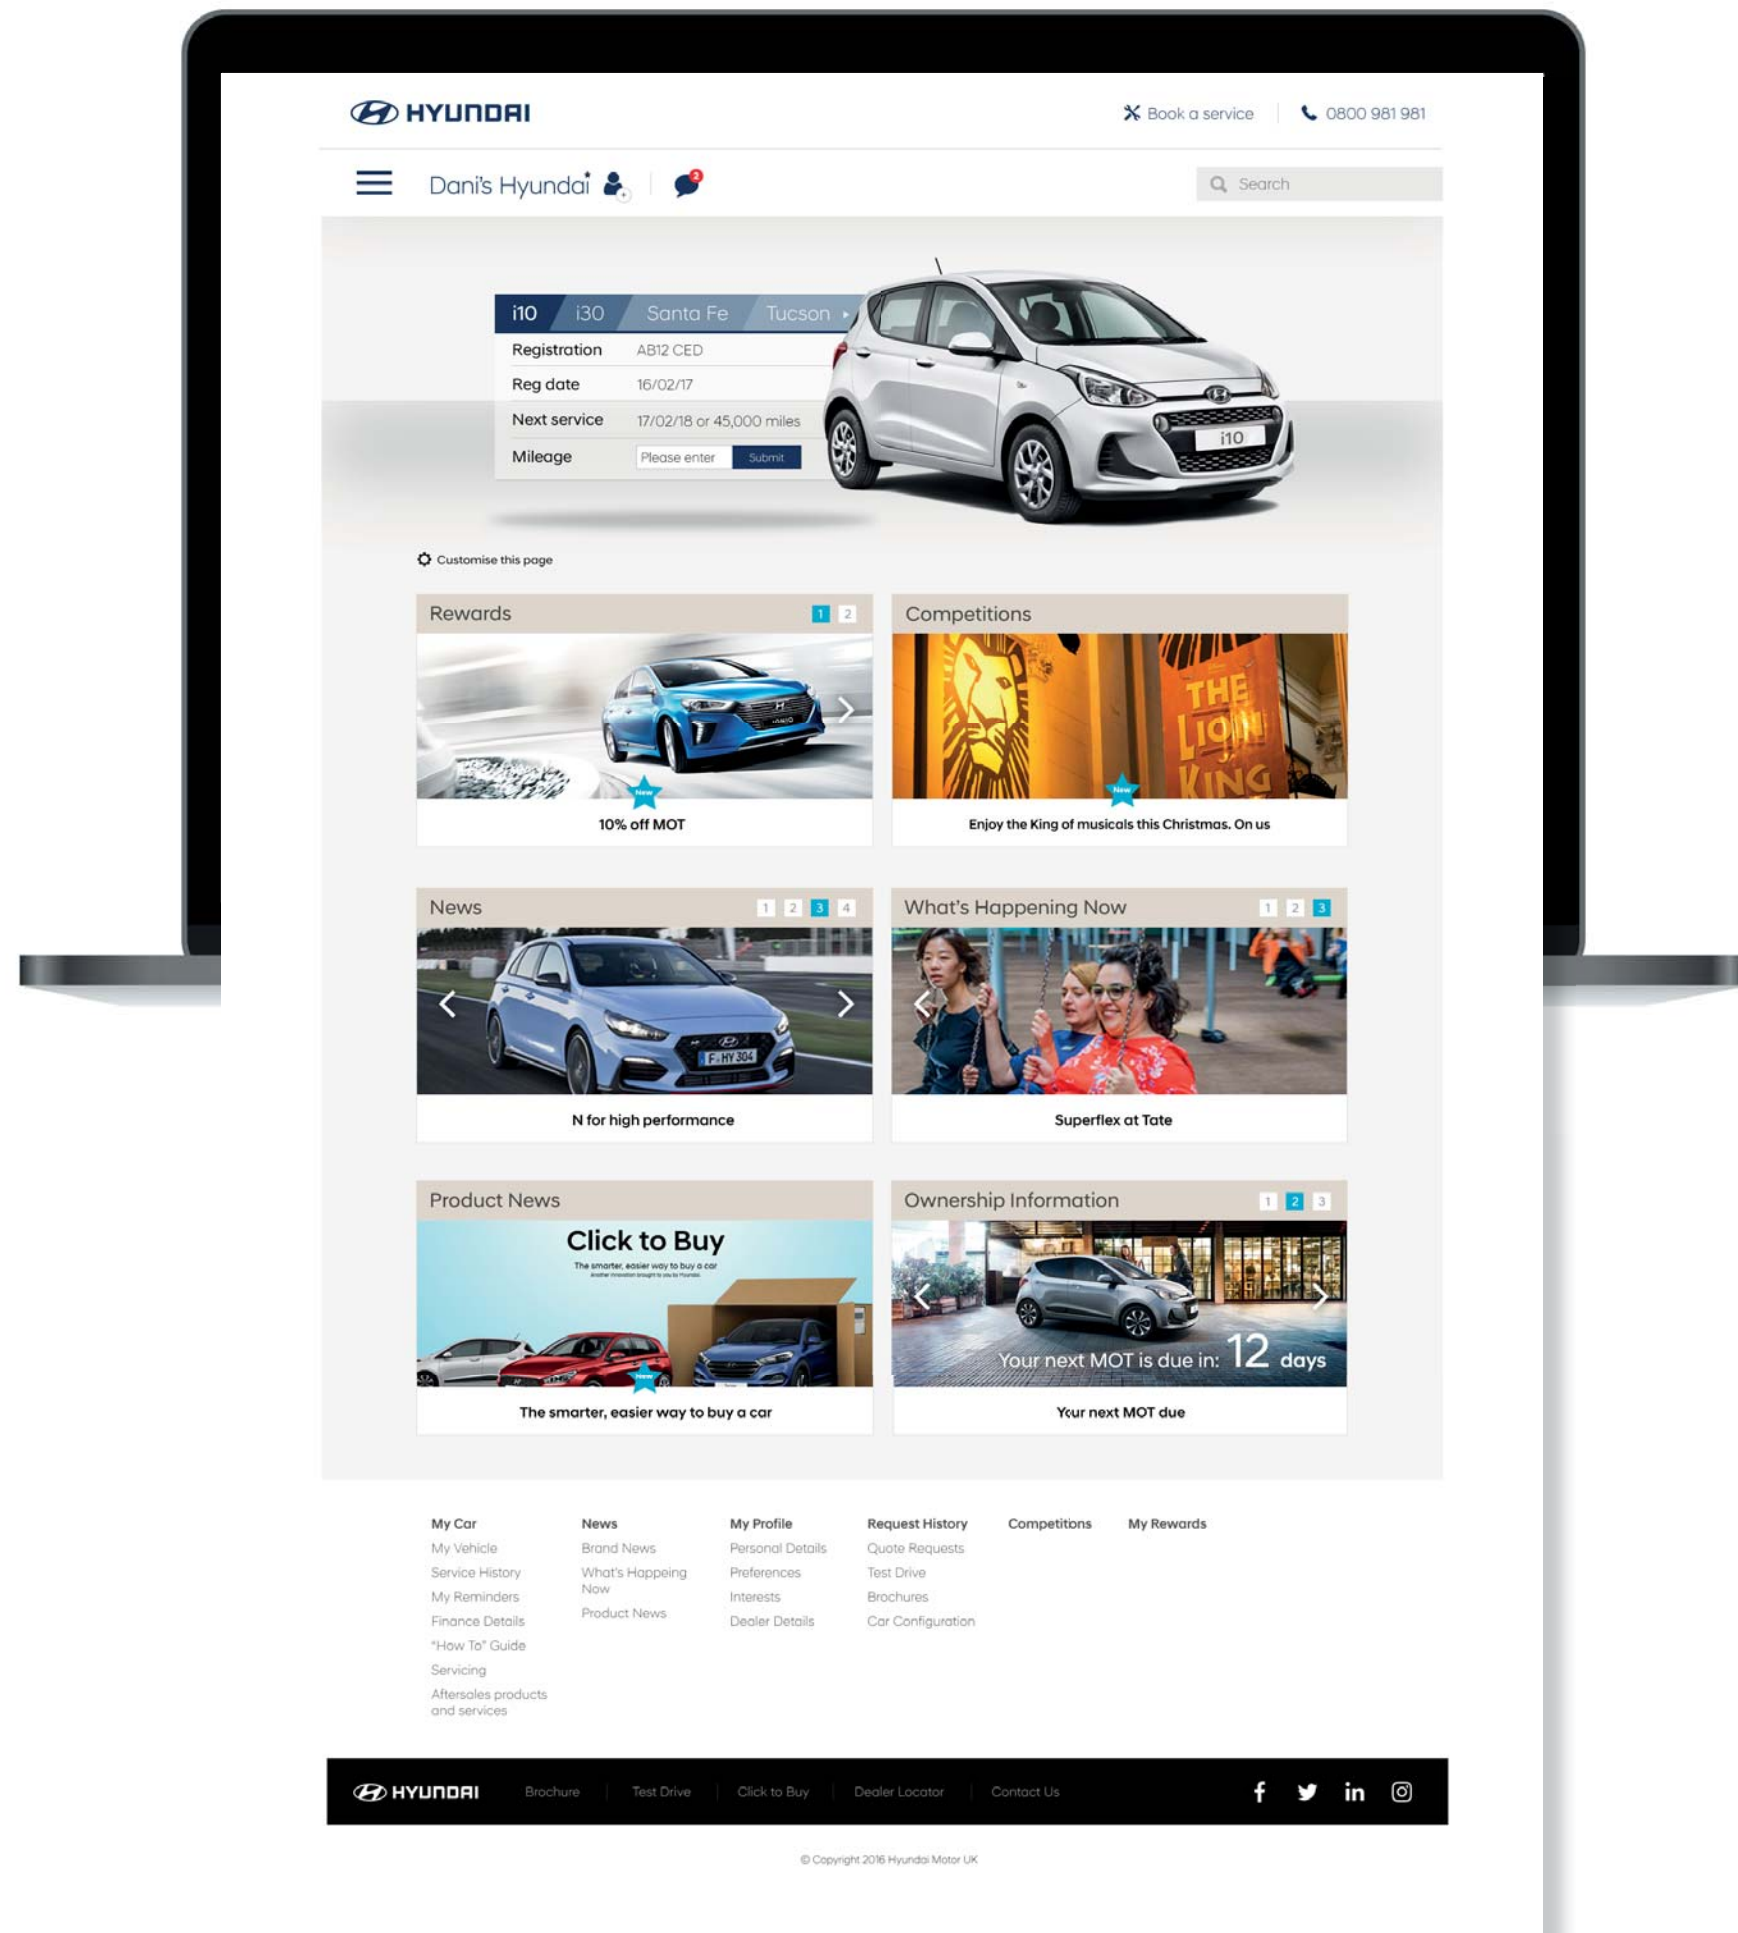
HYUNDAI

Book a service | 0800 981 981

Dani's Hyundai 2

Search

i10 i30 Santa Fe Tucson

| Registration | AB12 CED |
|---|---|
| Reg date | 16/02/17 |
| Next service | 17/02/18 or 45,000 miles |
| Mileage | Please enter Submit |

i10

Customise this page

Rewards 1 2

New

10% off MOT

Competitions

THE LION KING

New

Enjoy the King of musicals this Christmas. On us

News 1 2 3 4

F HY 304

N for high performance

What's Happening Now 1 2 3

Superflex at Tate

Product News

Click to Buy

The smarter, easier way to buy a car

New

The smarter, easier way to buy a car

Ownership Information 1 2 3

Your next MOT is due in: 12 days

Your next MOT due

My Car
My Vehicle
Service History
My Reminders
Finance Details
"How To" Guide
Servicing
Aftersales products and services

News
Brand News
What's Happeing Now
Product News

My Profile
Personal Details
Preferences
Interests
Dealer Details

Request History
Quote Requests
Test Drive
Brochures
Car Configuration

Competitions

My Rewards

HYUNDAI Brochure | Test Drive | Click to Buy | Dealer Locator | Contact Us

© Copyright 2016 Hyundai Motor UK